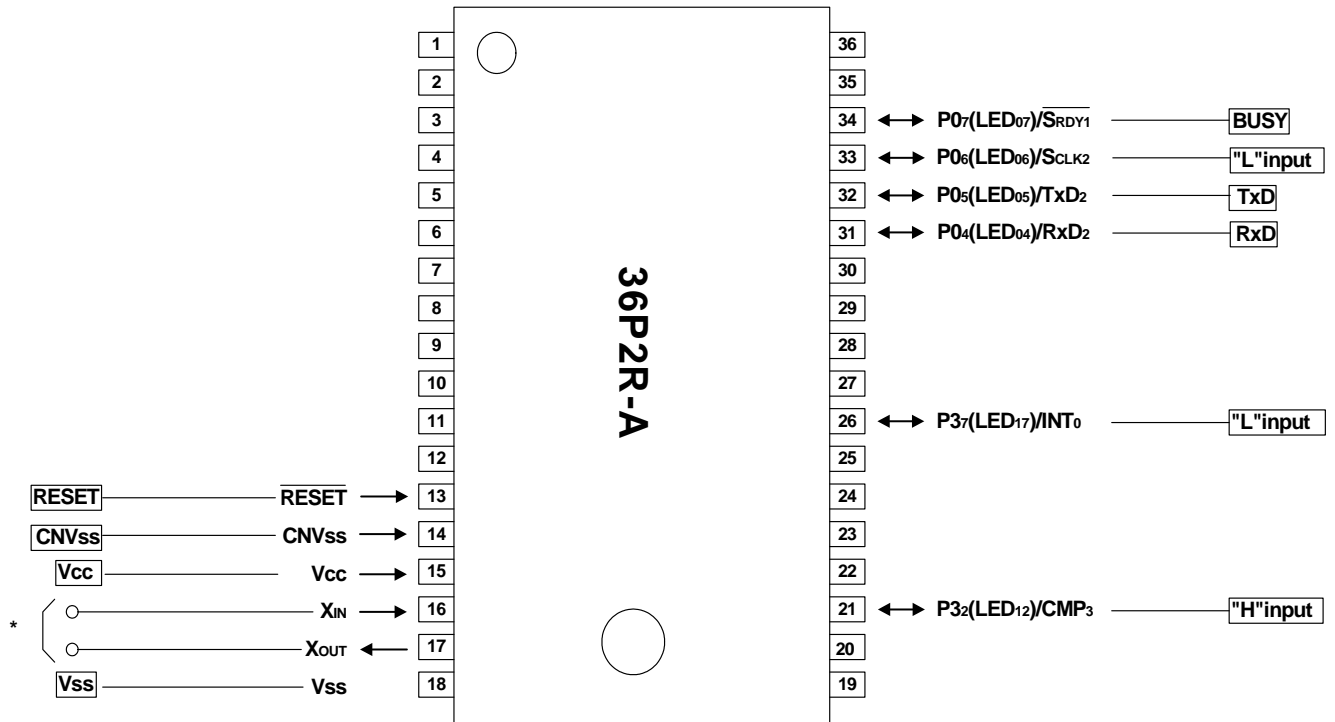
1
2
3
4
5
6
7
8
9
10
11
12
13
14
15
16
17
18

36P2R-A

36
35
34
33
32
31
30
29
28
27
26
25
24
23
22
21
20
19

P0$_7$(LED$_{07}$)/$\overline{S_{RDY1}}$ BUSY
P0$_6$(LED$_{06}$)/S$_{CLK2}$ "L"input
P0$_5$(LED$_{05}$)/TxD$_2$ TxD
P0$_4$(LED$_{04}$)/RxD$_2$ RxD
P3$_7$(LED$_{17}$)/INT$_0$ "L"input
P3$_2$(LED$_{12}$)/CMP$_3$ "H"input

RESET $\overline{RESET}$
CNVss CNVss
Vcc Vcc
* X$_{IN}$
X$_{OUT}$
Vss Vss